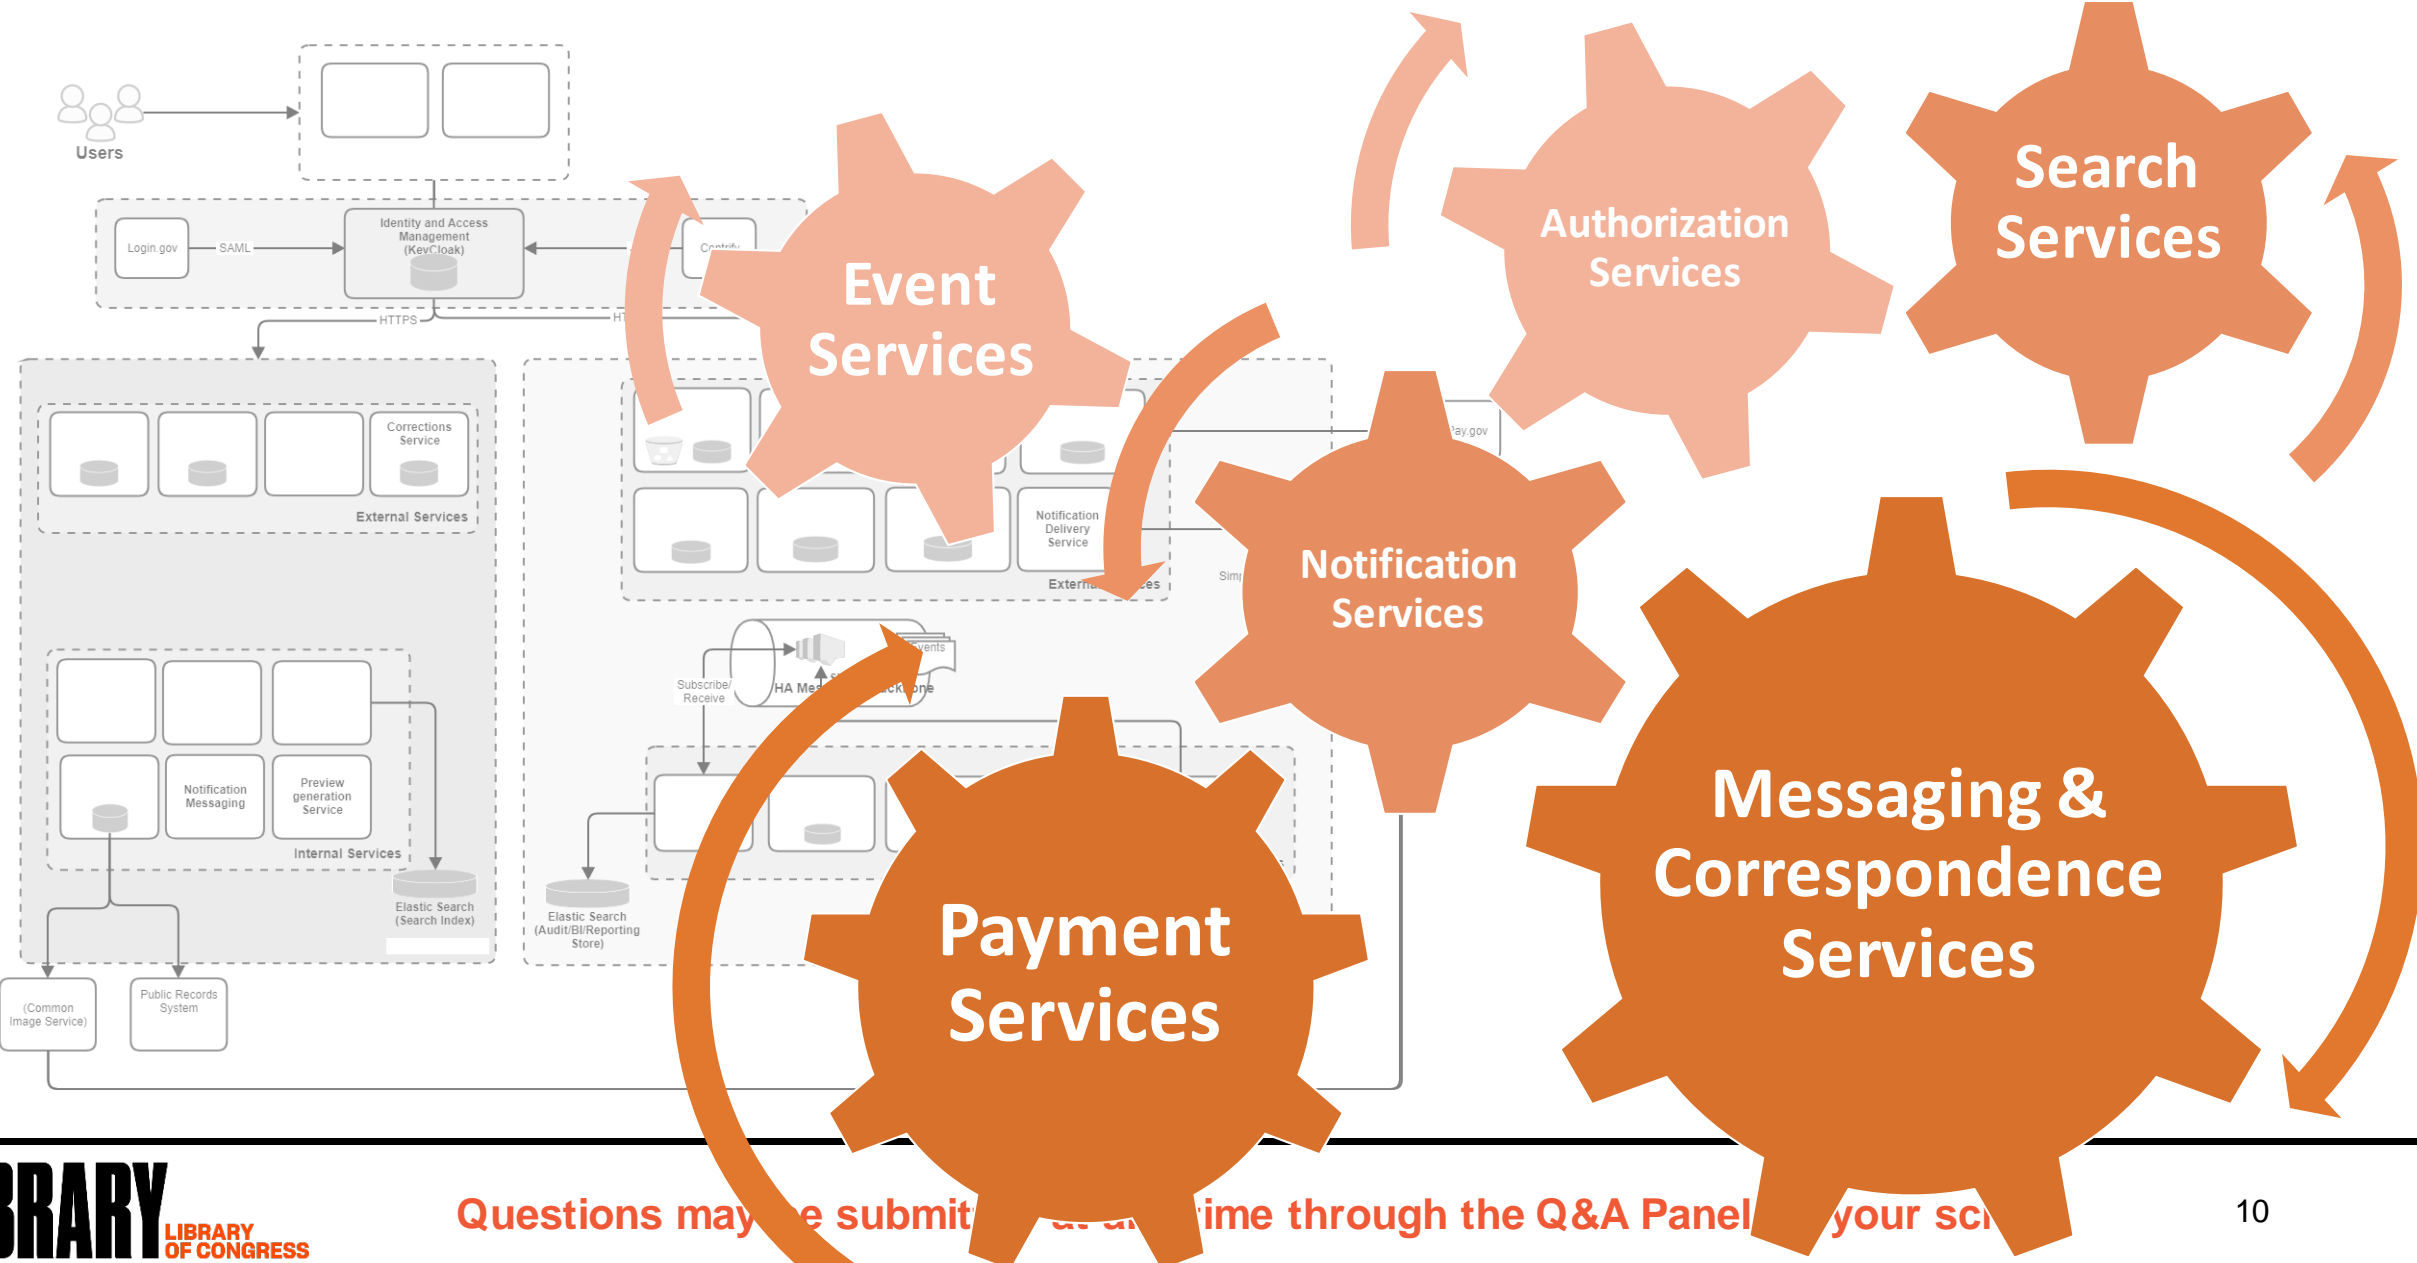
Users

Login.gov

SAML

Identity and Access Management (KeyCloak)

Contrib

HTTPS

HT

Corrections Service

External Services

Notification Messaging

Preview generation Service

Internal Services

Elastic Search (Search Index)

(Common Image Service)

Public Records System

Notification Delivery Service

Extern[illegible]es

Pay.gov

Simp

Subscribe/ Receive

HA Mes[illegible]ckbone

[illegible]vents

Elastic Search (Audit/BI/Reporting Store)

Event Services

Authorization Services

Search Services

Notification Services

Payment Services

Messaging & Correspondence Services

BRARY LIBRARY OF CONGRESS

Questions may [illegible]e submit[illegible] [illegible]ime through the Q&A Panel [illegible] your sc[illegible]

10